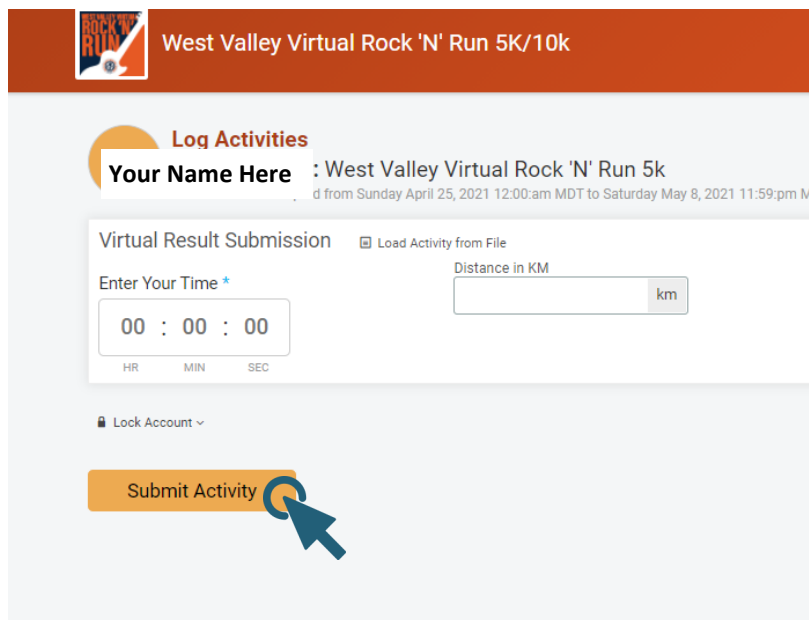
WEST VALLEY VIRTUAL ROCK 'N' RUN

West Valley Virtual Rock 'N' Run 5K/10k

Log Activities

Your Name Here

: West Valley Virtual Rock 'N' Run 5k

d from Sunday April 25, 2021 12:00:am MDT to Saturday May 8, 2021 11:59:pm M

Virtual Result Submission

Load Activity from File

Enter Your Time *

00 : 00 : 00

HR MIN SEC

Distance in KM

km

Lock Account

Submit Activity